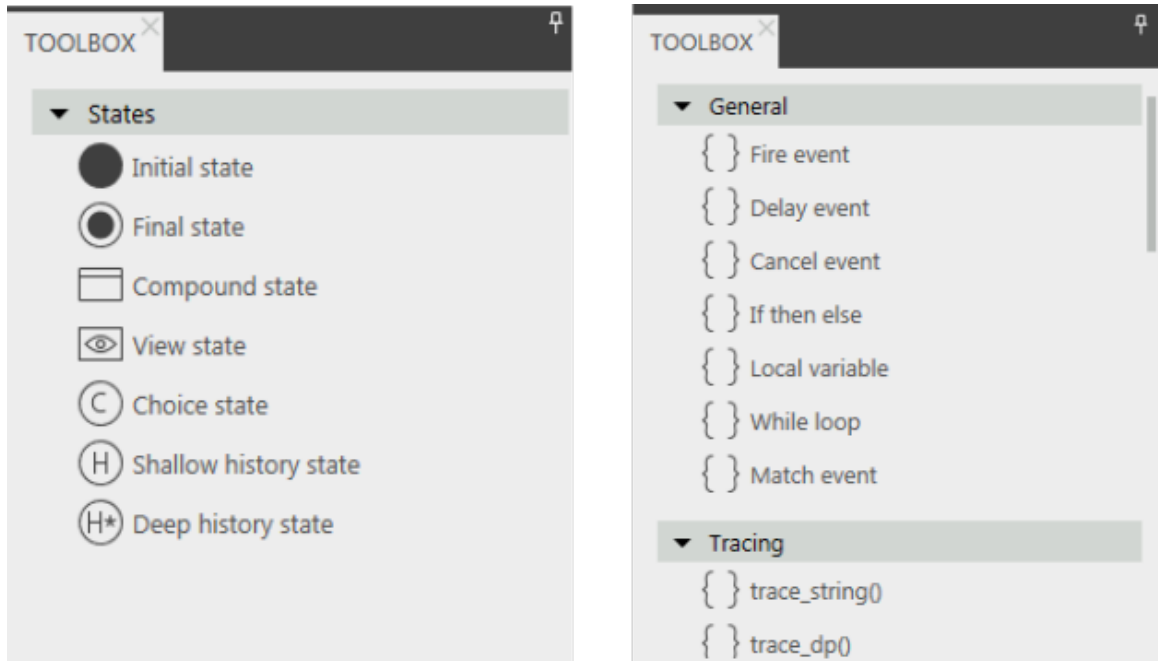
TOOLBOX

States

Initial state

Final state

Compound state

View state

C Choice state

H Shallow history state

H* Deep history state

TOOLBOX

General

{ } Fire event

{ } Delay event

{ } Cancel event

{ } If then else

{ } Local variable

{ } While loop

{ } Match event

Tracing

{ } trace_string()

{ } trace_dp()